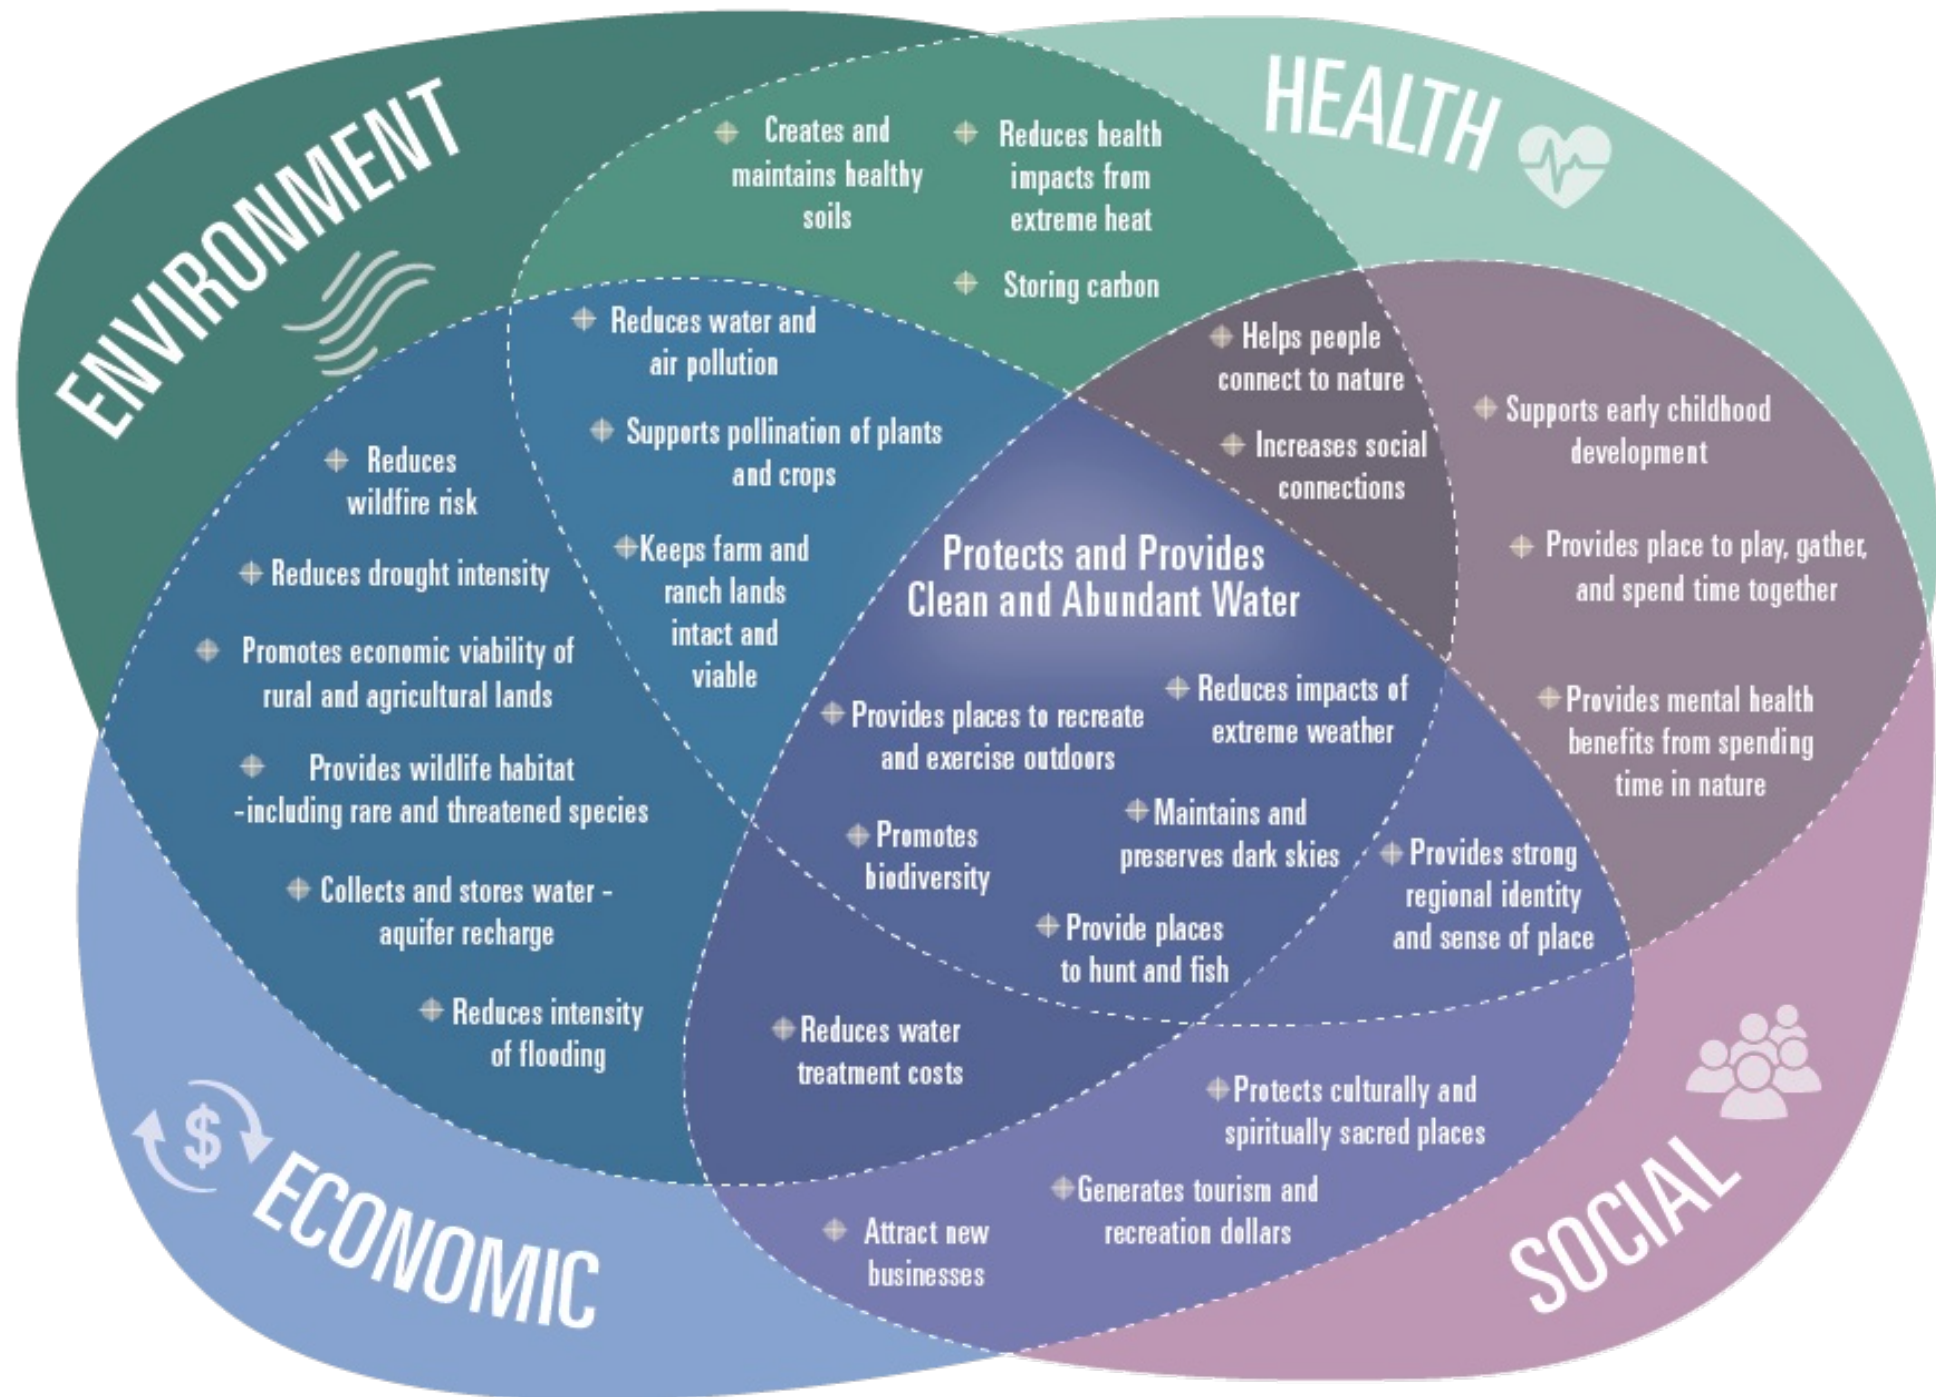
ENVIRONMENT

HEALTH

Creates and maintains healthy soils

Reduces health impacts from extreme heat

Storing carbon

Reduces water and air pollution

Supports pollination of plants and crops

Keeps farm and ranch lands intact and viable

Helps people connect to nature

Increases social connections

Supports early childhood development

Provides place to play, gather, and spend time together

Provides mental health benefits from spending time in nature

Reduces wildfire risk

Reduces drought intensity

Promotes economic viability of rural and agricultural lands

Provides wildlife habitat -including rare and threatened species

Collects and stores water - aquifer recharge

Reduces intensity of flooding

Protects and Provides Clean and Abundant Water

Provides places to recreate and exercise outdoors

Reduces impacts of extreme weather

Promotes biodiversity

Maintains and preserves dark skies

Provide places to hunt and fish

Provides strong regional identity and sense of place

Reduces water treatment costs

Protects culturally and spiritually sacred places

Generates tourism and recreation dollars

Attract new businesses

$

ECONOMIC

SOCIAL